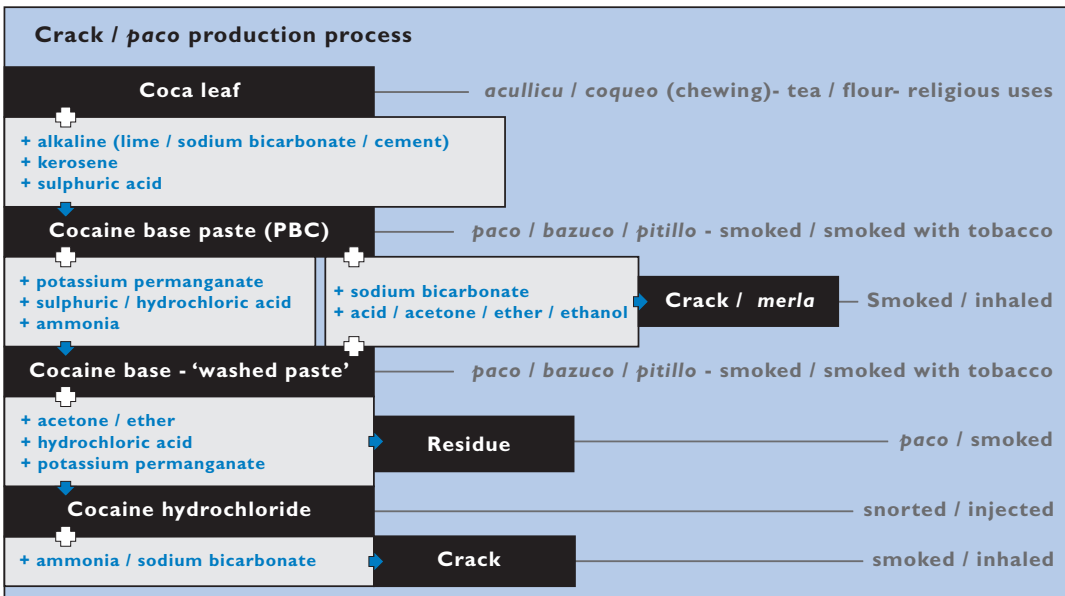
Crack / *paco* production process

Coca leaf

*acullicu* / *coqueo* (chewing)- tea / flour- religious uses

+ alkaline (lime / sodium bicarbonate / cement)
+ kerosene
+ sulphuric acid

Cocaine base paste (PBC)

*paco* / *bazuco* / *pitillo* - smoked / smoked with tobacco

+ potassium permanganate
+ sulphuric / hydrochloric acid
+ ammonia

+ sodium bicarbonate
+ acid / acetone / ether / ethanol

Crack / *merla*

Smoked / inhaled

Cocaine base - 'washed paste'

*paco* / *bazuco* / *pitillo* - smoked / smoked with tobacco

+ acetone / ether
+ hydrochloric acid
+ potassium permanganate

Residue

*paco* / smoked

Cocaine hydrochloride

snorted / injected

+ ammonia / sodium bicarbonate

Crack

smoked / inhaled